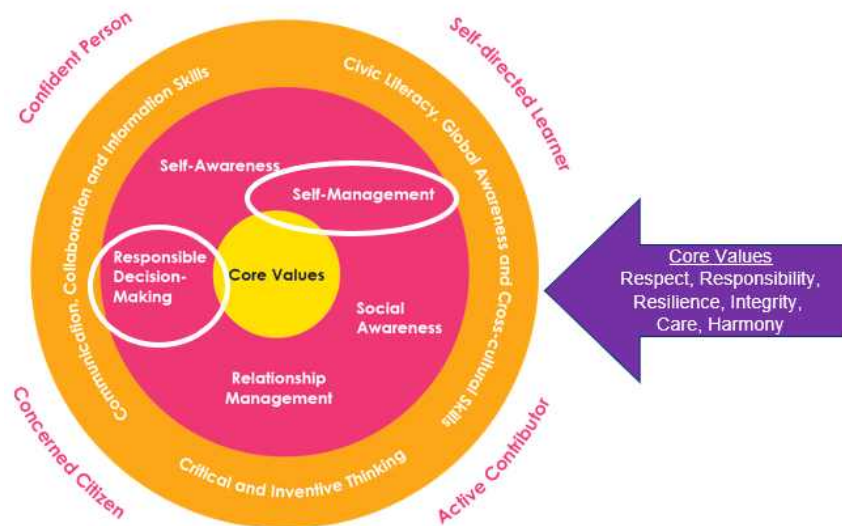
Confident Person

Self-directed Learner

Concerned Citizen

Active Contributor

Communication, Collaboration and Information Skills

Civic Literacy, Global Awareness and Cross-cultural Skills

Critical and Inventive Thinking

Self-Awareness

Self-Management

Responsible Decision-Making

Core Values

Social Awareness

Relationship Management

Core Values
Respect, Responsibility, Resilience, Integrity, Care, Harmony